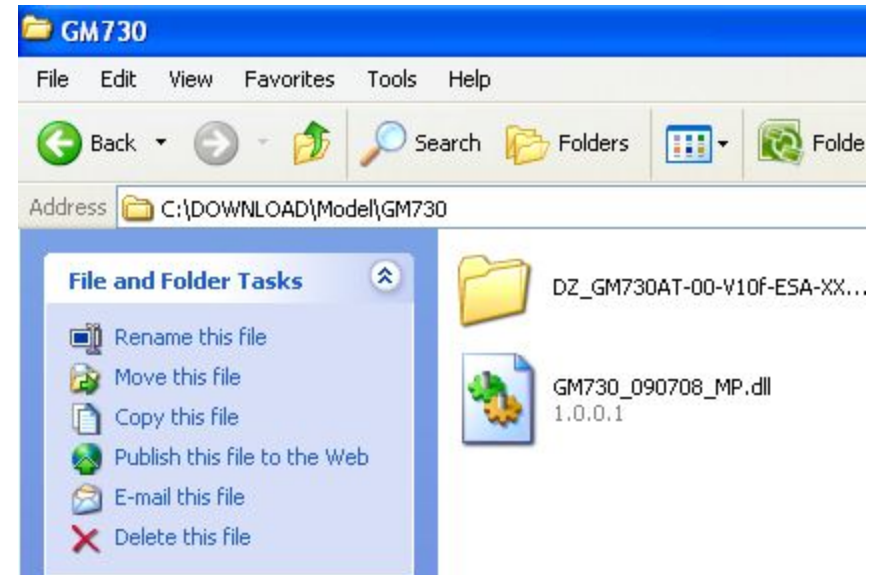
GM730

File Edit View Favorites Tools Help

Back Search Folders Folde

Address C:\DOWNLOAD\Model\GM730

File and Folder Tasks

Rename this file
Move this file
Copy this file
Publish this file to the Web
E-mail this file
Delete this file

DZ_GM730AT-00-V10f-ESA-XX...

GM730_090708_MP.dll
1.0.0.1